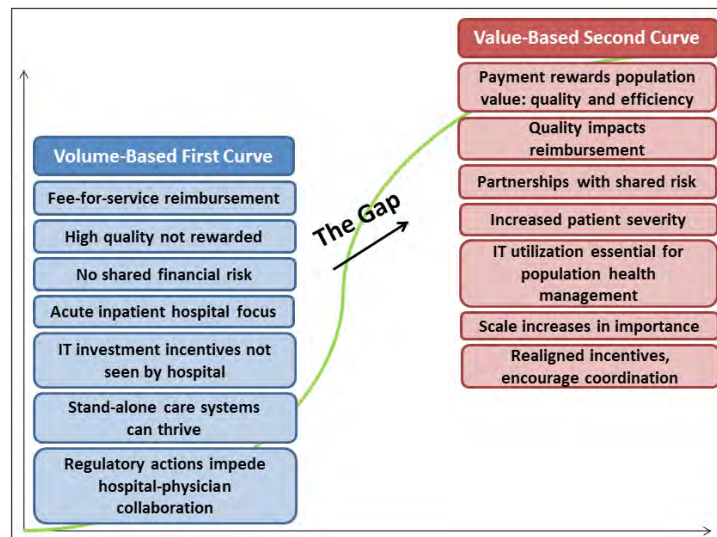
Volume-Based First Curve

Fee-for-service reimbursement

High quality not rewarded

No shared financial risk

Acute inpatient hospital focus

IT investment incentives not seen by hospital

Stand-alone care systems can thrive

Regulatory actions impede hospital-physician collaboration

The Gap

Value-Based Second Curve

Payment rewards population value: quality and efficiency

Quality impacts reimbursement

Partnerships with shared risk

Increased patient severity

IT utilization essential for population health management

Scale increases in importance

Realigned incentives, encourage coordination